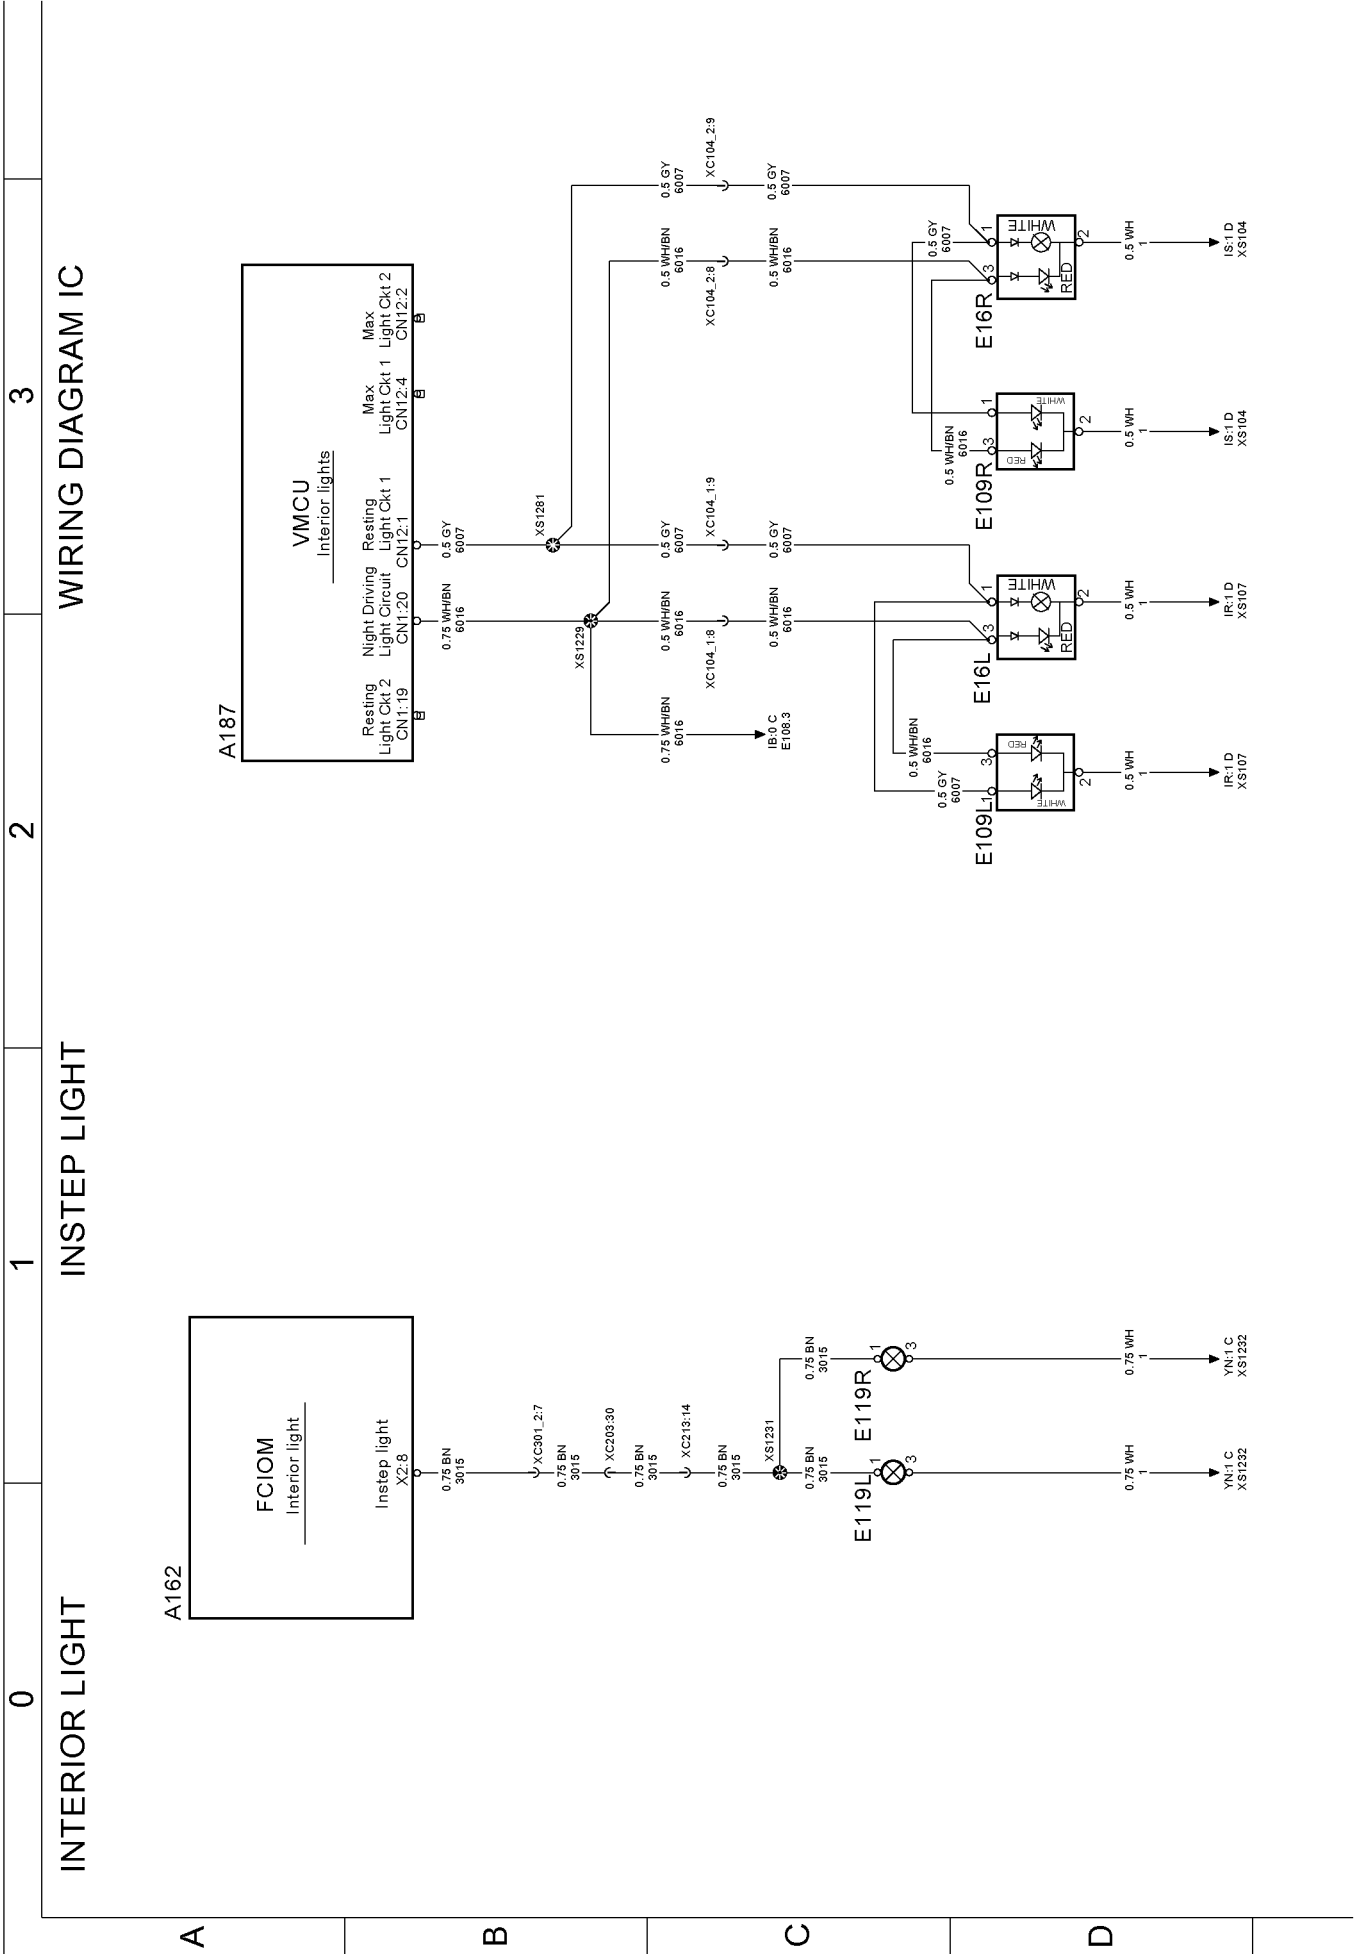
INTERIOR LIGHT INSTEP LIGHT WIRING DIAGRAM IC

0 1 2 3

A B C D

A162

FCIOM
Interior light

Instep light
X2:8

0.75 BN
3015

XC301_2:7

0.75 BN
3015

XC203:30

0.75 BN
3015

XC213:14

0.75 BN
3015

XS1231

0.75 BN
3015

0.75 BN
3015

E119L

E119R

0.75 WH
1

0.75 WH
1

YN:1 C
XS1232

YN:1 C
XS1232

A187

VMCU
Interior lights

Resting
Light Ckt 2
CN1:19

Night Driving
Light Circuit
CN1:20

Resting
Light Ckt 1
CN12:1

Max
Light Ckt 1
CN12:4

Max
Light Ckt 2
CN12:2

0.75 WH/BN
6016

0.5 GY
6007

XS1229

XS1281

0.75 WH/BN
6016

IB:0 C
E108:3

0.5 WH/BN
6016

XC104_1:8

0.5 WH/BN
6016

0.5 GY
6007

XC104_1:9

0.5 GY
6007

0.5 WH/BN
6016

XC104_2:8

0.5 WH/BN
6016

0.5 GY
6007

XC104_2:9

0.5 GY
6007

E109L

0.5 GY
6007

0.5 WH/BN
6016

WHITE
RED

E16L

WHITE
RED

E109R

0.5 WH/BN
6016

WHITE
RED

E16R

0.5 GY
6007

WHITE
RED

0.5 WH
1

IR:1 D
XS107

0.5 WH
1

IR:1 D
XS107

0.5 WH
1

IS:1 D
XS104

0.5 WH
1

IS:1 D
XS104